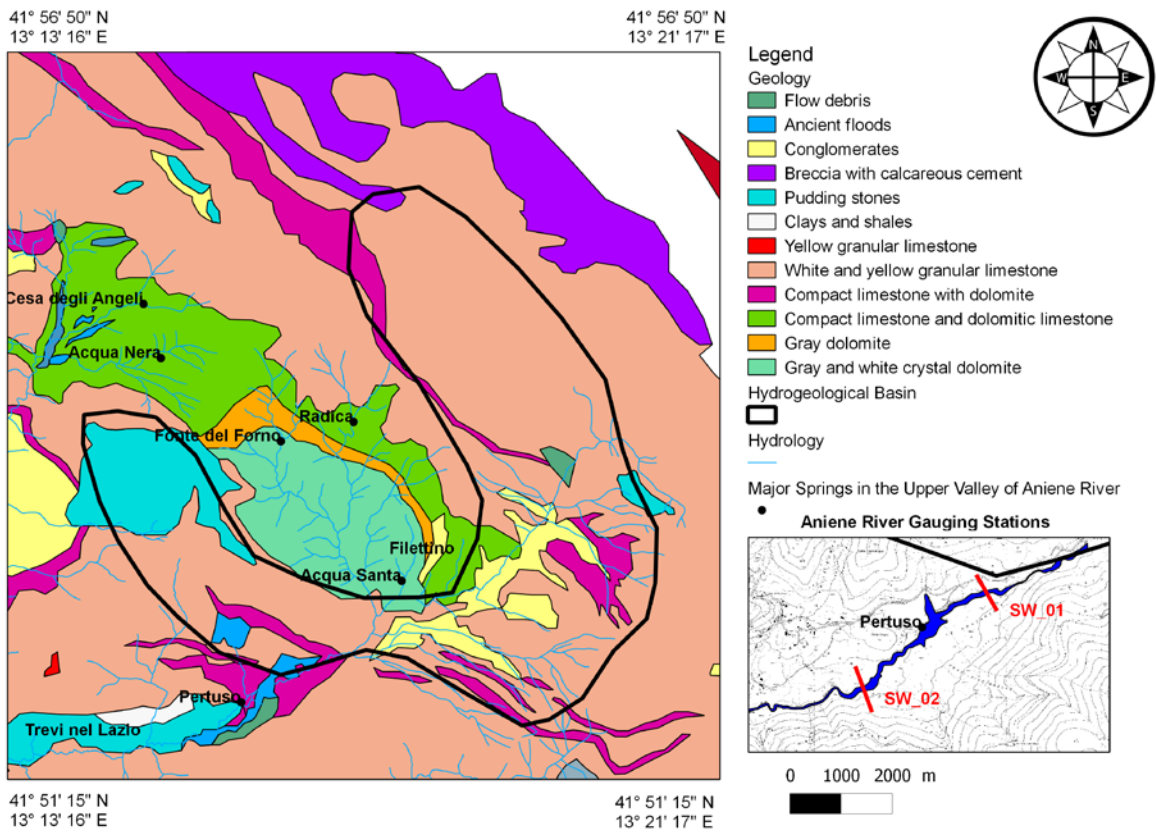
41° 56' 50" N
13° 13' 16" E

41° 56' 50" N
13° 21' 17" E

Legend
Geology
Flow debris
Ancient floods
Conglomerates
Breccia with calcareous cement
Pudding stones
Clays and shales
Yellow granular limestone
White and yellow granular limestone
Compact limestone with dolomite
Compact limestone and dolomitic limestone
Gray dolomite
Gray and white crystal dolomite
Hydrogeological Basin
Hydrology
Major Springs in the Upper Valley of Aniene River
Aniene River Gauging Stations

N
W
E
S

Cesa degli Angeli
Acqua Nera
Radica
Fonte del Forno
Filettino
Acqua Santa
Pertuso
Trevi nel Lazio

Pertuso
SW_01
SW_02

0 1000 2000 m

41° 51' 15" N
13° 13' 16" E

41° 51' 15" N
13° 21' 17" E